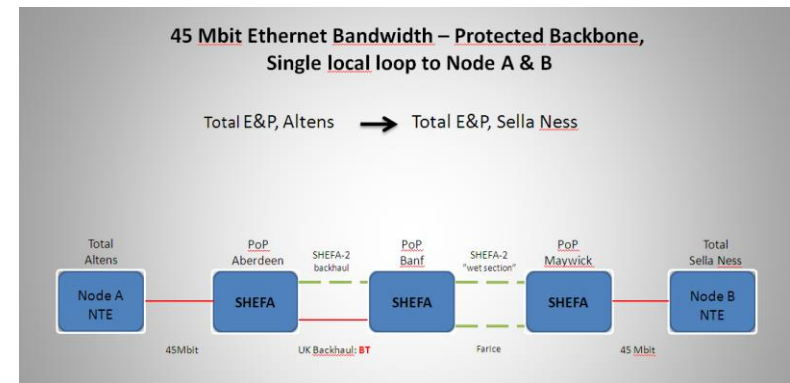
45 Mbit Ethernet Bandwidth – Protected Backbone, Single local loop to Node A & B

Total E&P, Altens → Total E&P, Sella Ness

Total Altens

Node A NTE

PoP Aberdeen

SHEFA

SHEFA-2 backhaul

PoP Banf

SHEFA

SHEFA-2 "wet section"

PoP Maywick

SHEFA

Total Sella Ness

Node B NTE

45Mbit

UK Backhaul: BT

Farice

45 Mbit